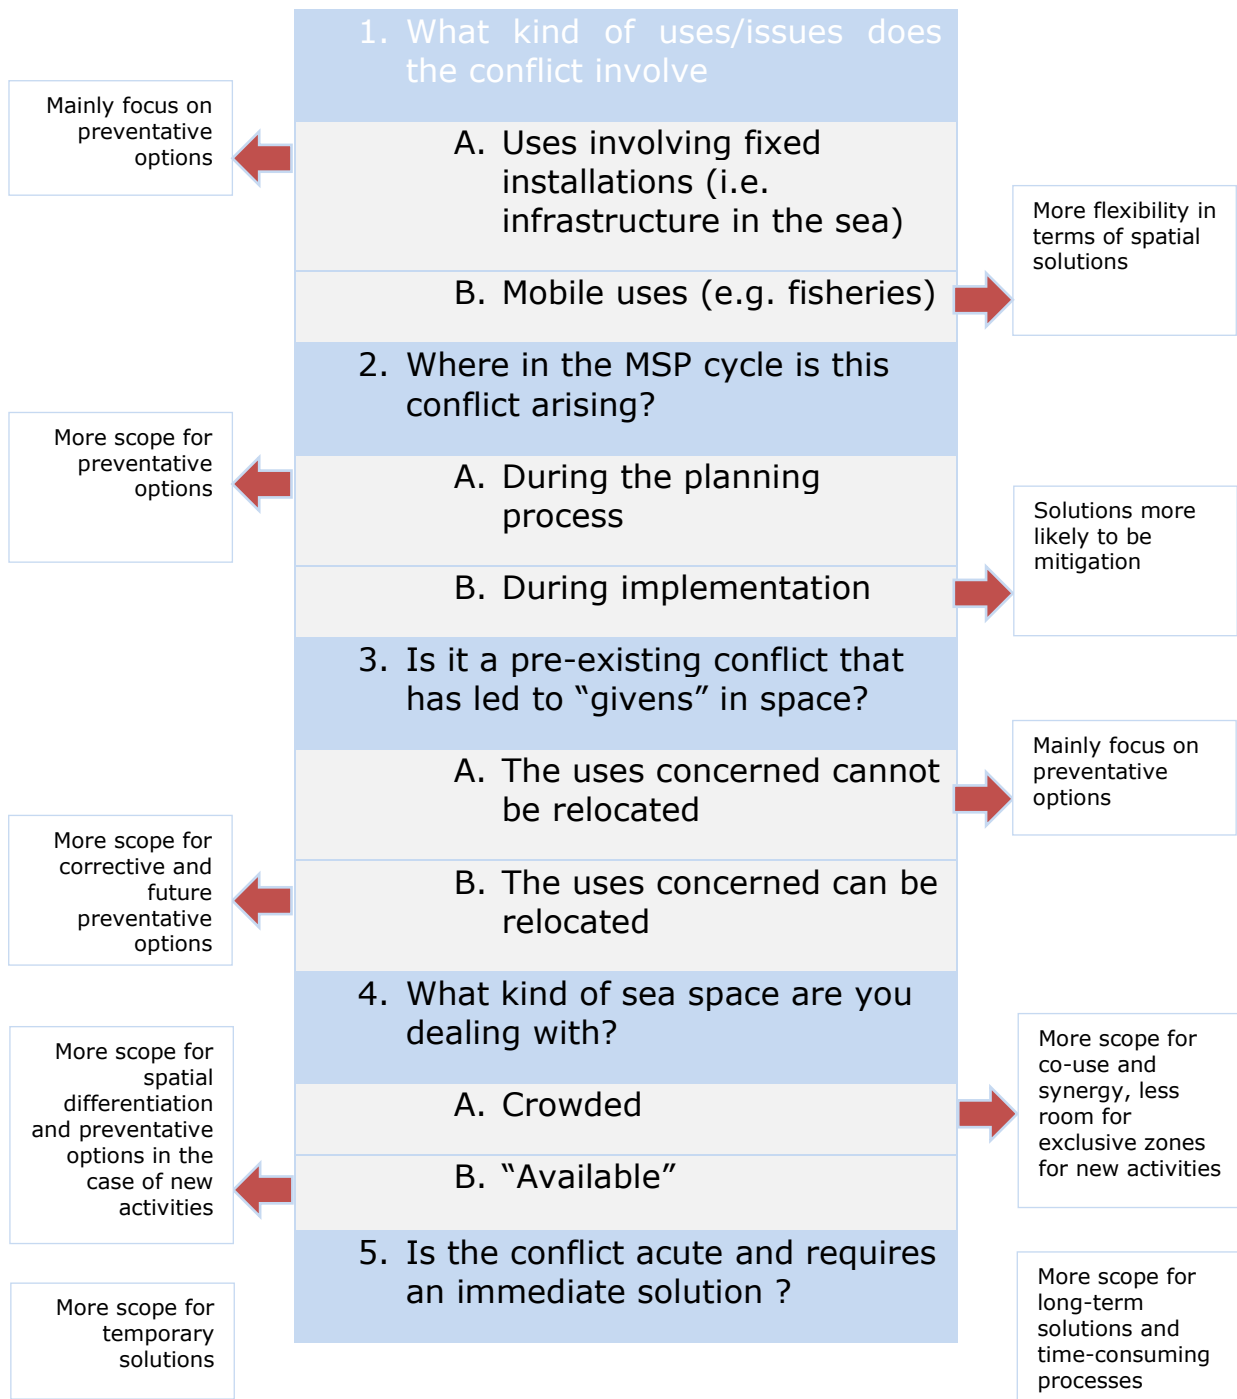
1. What kind of uses/issues does the conflict involve

Mainly focus on preventative options

A. Uses involving fixed installations (i.e. infrastructure in the sea)

More flexibility in terms of spatial solutions

B. Mobile uses (e.g. fisheries)

2. Where in the MSP cycle is this conflict arising?

More scope for preventative options

A. During the planning process

Solutions more likely to be mitigation

B. During implementation

3. Is it a pre-existing conflict that has led to "givens" in space?

A. The uses concerned cannot be relocated

Mainly focus on preventative options

More scope for corrective and future preventative options

B. The uses concerned can be relocated

4. What kind of sea space are you dealing with?

More scope for spatial differentiation and preventative options in the case of new activities

A. Crowded

More scope for co-use and synergy, less room for exclusive zones for new activities

B. "Available"

5. Is the conflict acute and requires an immediate solution ?

More scope for temporary solutions

More scope for long-term solutions and time-consuming processes